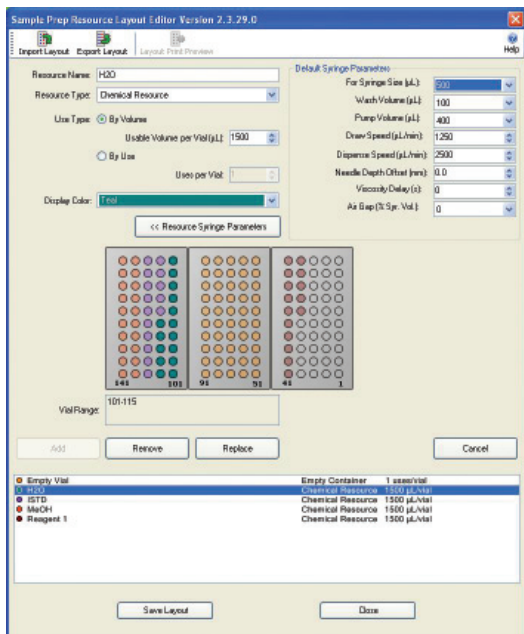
Sample Prep Resource Layout Editor Version 2.3.29.0

Import Layout
Export Layout
Layout Print Preview
Help

Resource Name: H2O
Resource Type: Chemical Resource
Use Type: By Volume
Usable Volume per Vial (µL): 1500
By Use
Uses per Vial: 1
Display Color: Teal
<< Resource Syringe Parameters

Default Syringe Parameters
For Syringe Size (µL): 500
Wash Volume (µL): 100
Pump Volume (µL): 400
Draw Speed (µL/min): 1250
Dispense Speed (µL/min): 2500
Needle Depth Offset (mm): 0.0
Viscosity Delay (s): 0
Air Gap (% Syr. Vol.): 0

141
101
91
51
41
1

Vial Range: 101-115

Add
Remove
Replace
Cancel

| | | |
|---|---|---|
| Empty Vial | Empty Container | 1 uses/vial |
| H2O | Chemical Resource | 1500 µL/vial |
| ISTD | Chemical Resource | 1500 µL/vial |
| MeOH | Chemical Resource | 1500 µL/vial |
| Reagent 1 | Chemical Resource | 1500 µL/vial |

Save Layout
Done